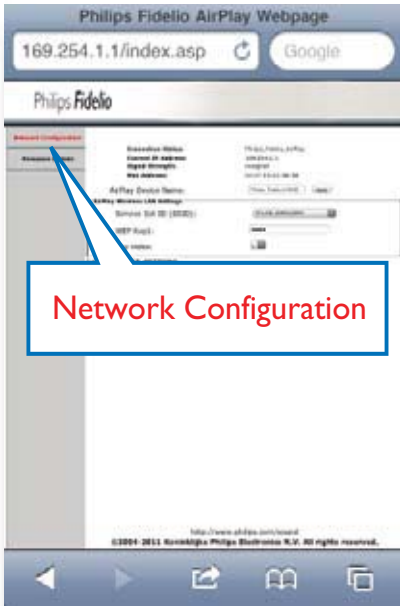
Philips Fidelio AirPlay Webpage

169.254.1.1/index.asp

Google

Philips Fidelio

Network Configuration

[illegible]

Connection Status
Current IP Address
Signal Strength
Mac Address

Philips_Fidelio_AirPlay
169.254.1.1
marginal
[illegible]

AirPlay Device Name:

Philips_Fidelio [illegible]

Apply

AirPlay Wireless LAN Settings

Service Set ID (SSID):

WEP Key1:

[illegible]

Network Configuration

http://www.philips.com/sound
©2004-2011 Koninklijke Philips Electronics N.V. All rights reserved.